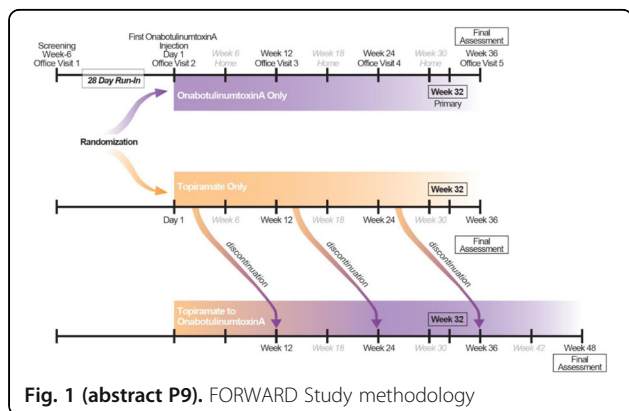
Screening Week-6 Office Visit 1

First OnabotulinumtoxinA Injection Day 1 Office Visit 2

Week 6 Home

Week 12 Office Visit 3

Week 18 Home

Week 24 Office Visit 4

Week 30 Home

Final Assessment

Week 36 Office Visit 5

28 Day Run-In

OnabotulinumtoxinA Only

Week 32 Primary

Randomization

Topiramate Only

Week 32

Day 1

Week 6

Week 12

Week 18

Week 24

Week 30

Week 36

discontinuation

discontinuation

discontinuation

Final Assessment

Topiramate to OnabotulinumtoxinA

Week 32

Week 12

Week 18

Week 24

Week 30

Week 36

Week 42

Week 48

Final Assessment

Fig. 1 (abstract P9). FORWARD Study methodology